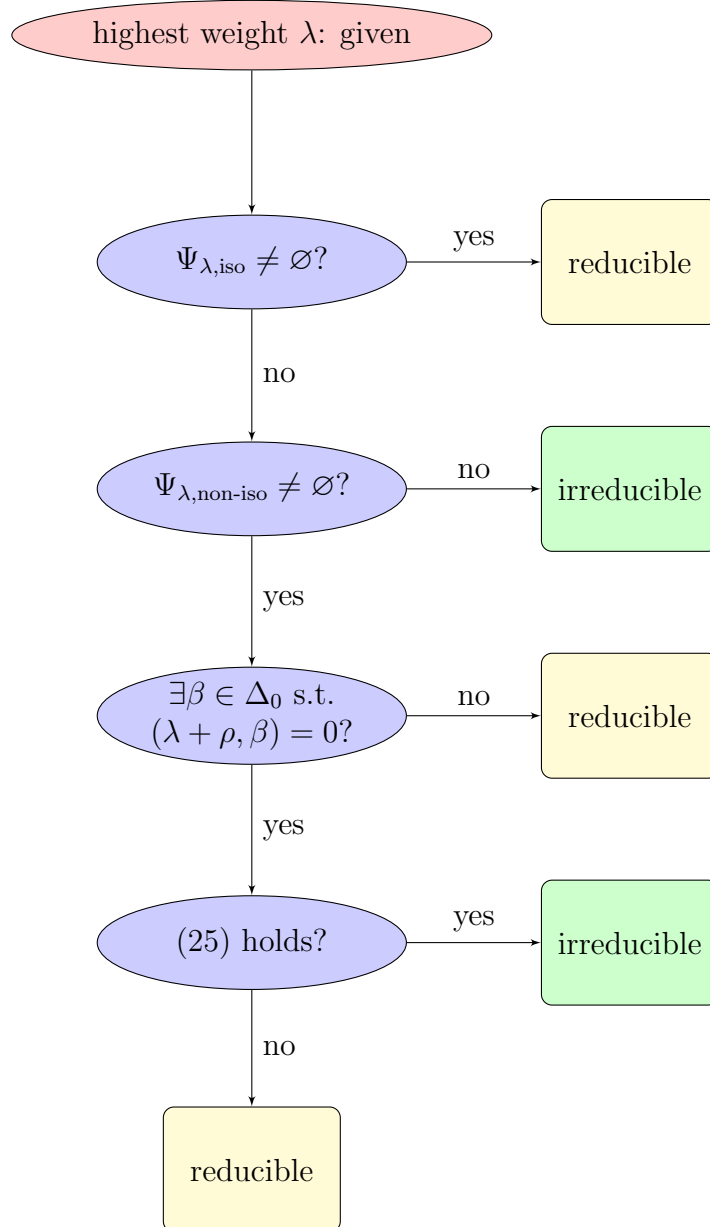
highest weight $\lambda$: given

$\Psi_{\lambda,\text{iso}} \neq \varnothing$?

yes

reducible

no

$\Psi_{\lambda,\text{non-iso}} \neq \varnothing$?

no

irreducible

yes

$\exists \beta \in \Delta_0$ s.t. $(\lambda + \rho, \beta) = 0$?

no

reducible

yes

(25) holds?

yes

irreducible

no

reducible